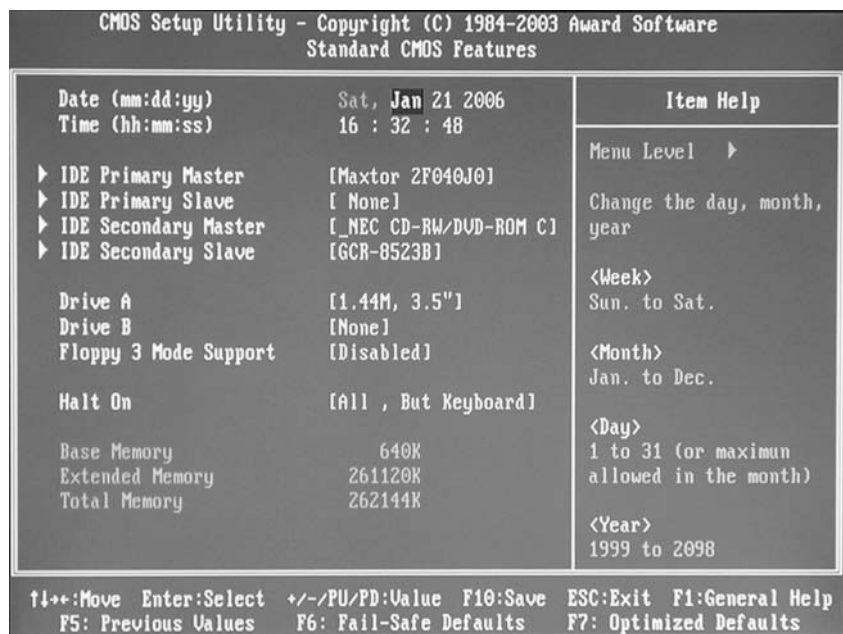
CMOS Setup Utility - Copyright (C) 1984-2003 Award Software
Standard CMOS Features

| | | Item Help |
|---|---|---|
| Date (mm:dd:yy) | Sat, Jan 21 2006 | |
| Time (hh:mm:ss) | 16 : 32 : 48 | Menu Level ▶ |
| ▶ IDE Primary Master | [Maxtor 2F040J0] | |
| ▶ IDE Primary Slave | [ None] | Change the day, month, year |
| ▶ IDE Secondary Master | [_NEC CD-RW/DVD-ROM C] | |
| ▶ IDE Secondary Slave | [GCR-8523B] | |
| Drive A | [1.44M, 3.5"] | <Week> Sun. to Sat. |
| Drive B | [None] | |
| Floppy 3 Mode Support | [Disabled] | <Month> Jan. to Dec. |
| Halt On | [All , But Keyboard] | |
| Base Memory | 640K | <Day> 1 to 31 (or maximun allowed in the month) |
| Extended Memory | 261120K | |
| Total Memory | 262144K | <Year> 1999 to 2098 |

↑↓→←:Move Enter:Select +/-/PU/PD:Value F10:Save ESC:Exit F1:General Help
F5: Previous Values F6: Fail-Safe Defaults F7: Optimized Defaults